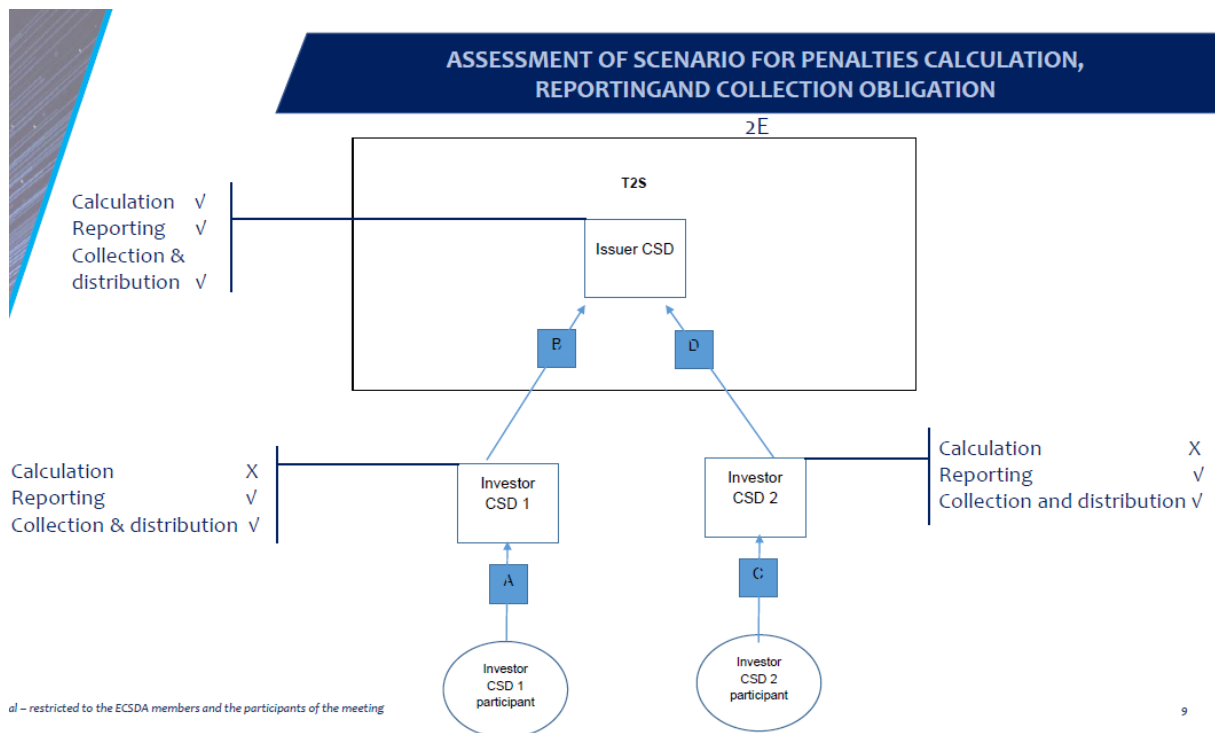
ASSESSMENT OF SCENARIO FOR PENALTIES CALCULATION, REPORTINGAND COLLECTION OBLIGATION

2E

T2S

Issuer CSD

Calculation √
Reporting √
Collection & distribution √

B

D

Calculation X
Reporting √
Collection & distribution √

Investor CSD 1

Investor CSD 2

Calculation X
Reporting √
Collection and distribution √

A

C

Investor CSD 1 participant

Investor CSD 2 participant

al – restricted to the ECSDA members and the participants of the meeting

9